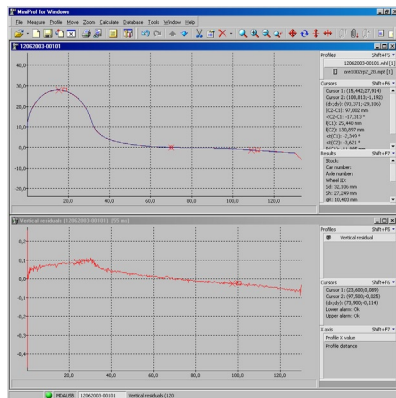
MiniProf for Windows

File Measure Profile Move Zoom Calculate Database Tools Window Help

12062003-00101

40,0
30,0
20,0
10,0
0,0
-10,0
-20,0

20,0 40,0 60,0 80,0 100,0 120,0

Profiles Shift+F5
12062003-00101.mhl [1]
sm1002p2_20.mpr [1]

Cursors Shift+F6
Cursor 1: (18,442;27,914)
Cursor 2: (108,811;-1,192)
(dx;dy): (91,371;-29,106)
<C2-C1: 97,892 mm
<C2-C1: -17,313 °
E(1): 25,440 mm
E(2): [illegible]
-E(1): -2,369 °
-E(2): -1,621 °

Results Shift+F7
Block:
Car number:
Axle number:
Wheel ID:
Sd: 32,306 mm
Sh: 27,189 mm
qr: 10,400 mm

Vertical residuals (12062003-00101 (20) m)

0,3
0,2
0,1
0,0
-0,1
-0,2
-0,3
-0,4

20,0 40,0 60,0 80,0 100,0 120,0

Profiles Shift+F5
Vertical residual

Cursors Shift+F6
Cursor 1: (23,600;0,089)
Cursor 2: (97,500;-0,025)
(dx;dy): (73,900;-0,114)
Lower alarm: Ok
Upper alarm: Ok

X axis Shift+F7
Profile X value
Profile distance

MP&LR 12062003-00101 Vertical residuals (1/3)